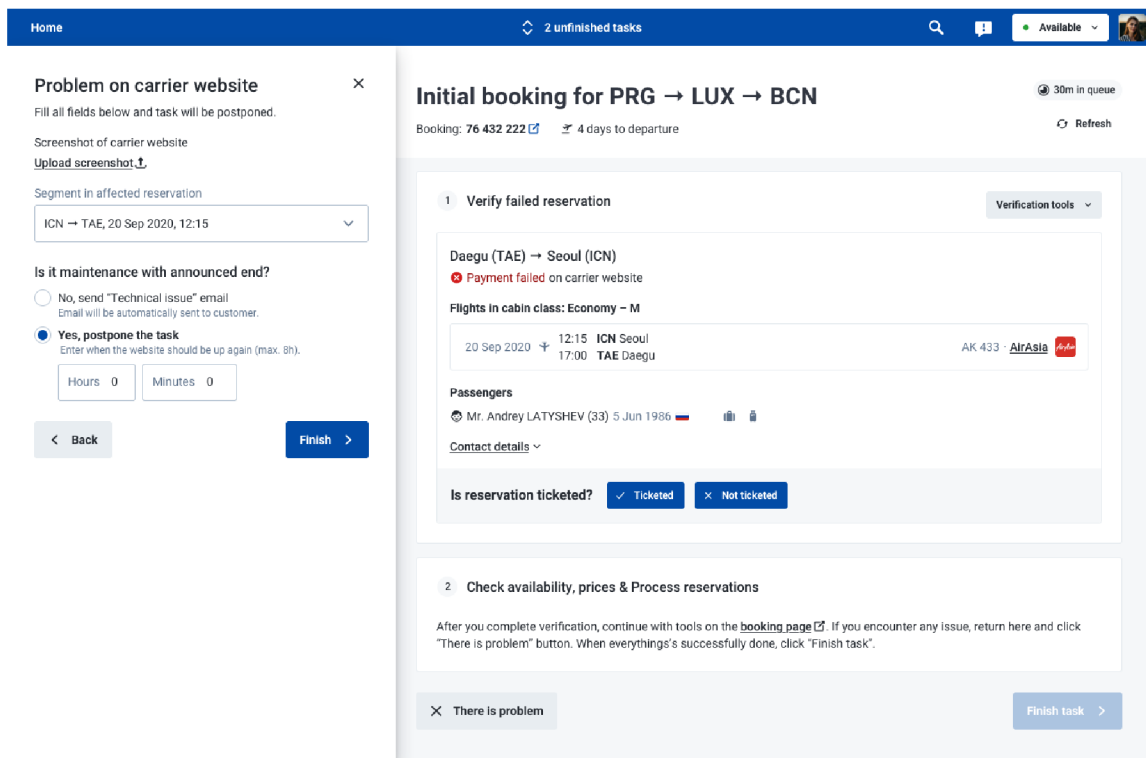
Home

2 unfinished tasks

Available

Problem on carrier website

Fill all fields below and task will be postponed.

Screenshot of carrier website

Upload screenshot

Segment in affected reservation

ICN → TAE, 20 Sep 2020, 12:15

Is it maintenance with announced end?

No, send "Technical issue" email
Email will be automatically sent to customer.

Yes, postpone the task
Enter when the website should be up again (max. 8h).

Hours 0

Minutes 0

Back

Finish

Initial booking for PRG → LUX → BCN

30m in queue

Booking: 76 432 222

4 days to departure

Refresh

1 Verify failed reservation

Verification tools

Daegu (TAE) → Seoul (ICN)

Payment failed on carrier website

Flights in cabin class: Economy – M

20 Sep 2020

12:15 ICN Seoul
17:00 TAE Daegu

AK 433 · AirAsia

Passengers

Mr. Andrey LATYSHEV (33) 5 Jun 1986

Contact details

Is reservation ticketed?

Ticketed

Not ticketed

2 Check availability, prices & Process reservations

After you complete verification, continue with tools on the booking page. If you encounter any issue, return here and click "There is problem" button. When everythings's successfully done, click "Finish task".

There is problem

Finish task